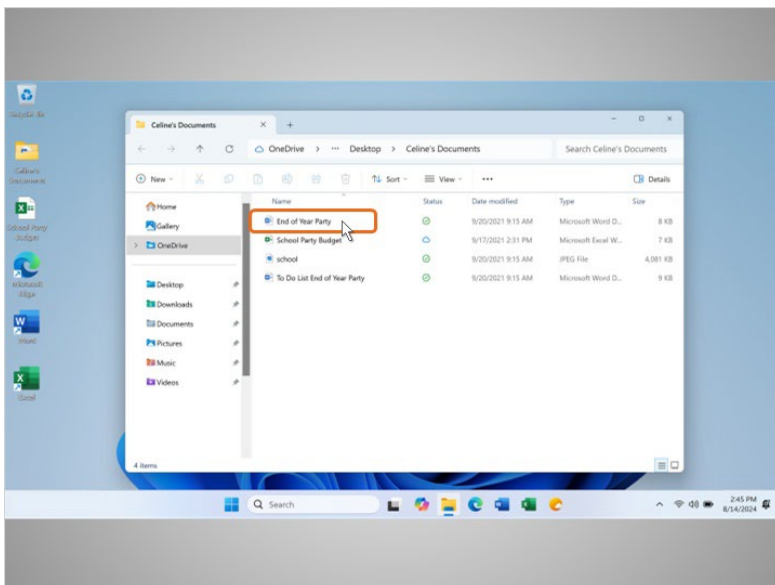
Recycle Bin

Celine's Documents

School Party Budget

Microsoft Edge

Word

Excel

Celine's Documents × +

OneDrive > ··· Desktop > Celine's Documents

Search Celine's Documents

New Sort View ··· Details

Home
Gallery
OneDrive

Desktop
Downloads
Documents
Pictures
Music
Videos

| Name | Status | Date modified | Type | Size |
|---|---|---|---|---|
| End of Year Party | | 9/20/2021 9:15 AM | Microsoft Word D... | 8 KB |
| School Party Budget | | 9/17/2021 2:31 PM | Microsoft Excel W... | 7 KB |
| school | | 9/20/2021 9:15 AM | JPEG File | 4,081 KB |
| To Do List End of Year Party | | 9/20/2021 9:15 AM | Microsoft Word D... | 9 KB |

4 items

Search

2:45 PM
8/14/2024